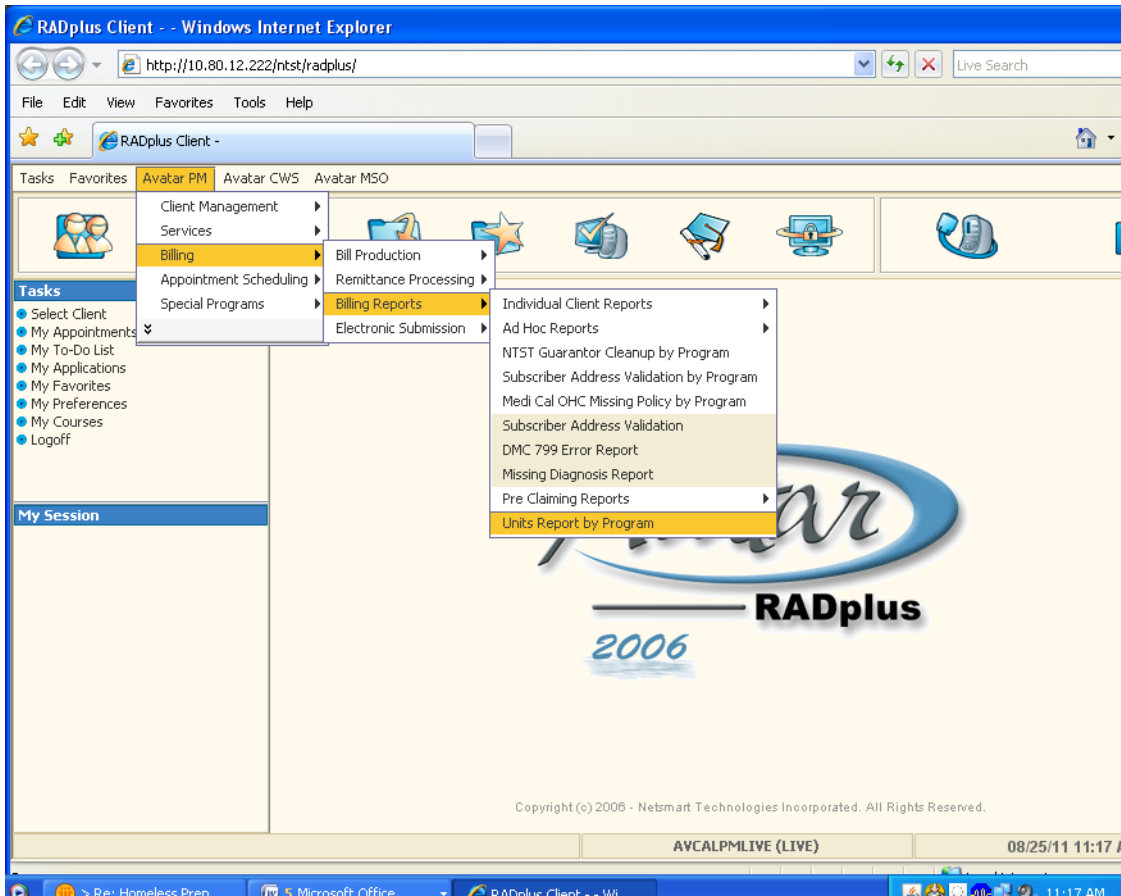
RADplus Client - - Windows Internet Explorer

http://10.80.12.222/ntst/radplus/

Live Search

File Edit View Favorites Tools Help

RADplus Client -

Tasks Favorites Avatar PM Avatar CWS Avatar MSO

Client Management
Services
Billing
Appointment Scheduling
Special Programs

Bill Production
Remittance Processing
Billing Reports
Electronic Submission

Individual Client Reports
Ad Hoc Reports
NTST Guarantor Cleanup by Program
Subscriber Address Validation by Program
Medi Cal OHC Missing Policy by Program
Subscriber Address Validation
DMC 799 Error Report
Missing Diagnosis Report
Pre Claiming Reports
Units Report by Program

Tasks
Select Client
My Appointments
My To-Do List
My Applications
My Favorites
My Preferences
My Courses
Logoff

My Session

RADplus

2006

Copyright (c) 2006 - Netsmart Technologies Incorporated. All Rights Reserved.

AVCALPMLIVE (LIVE)

08/25/11 11:17 A

Re: Homeless Prep

5 Microsoft Office

RADplus Client - - Wi

11:17 AM